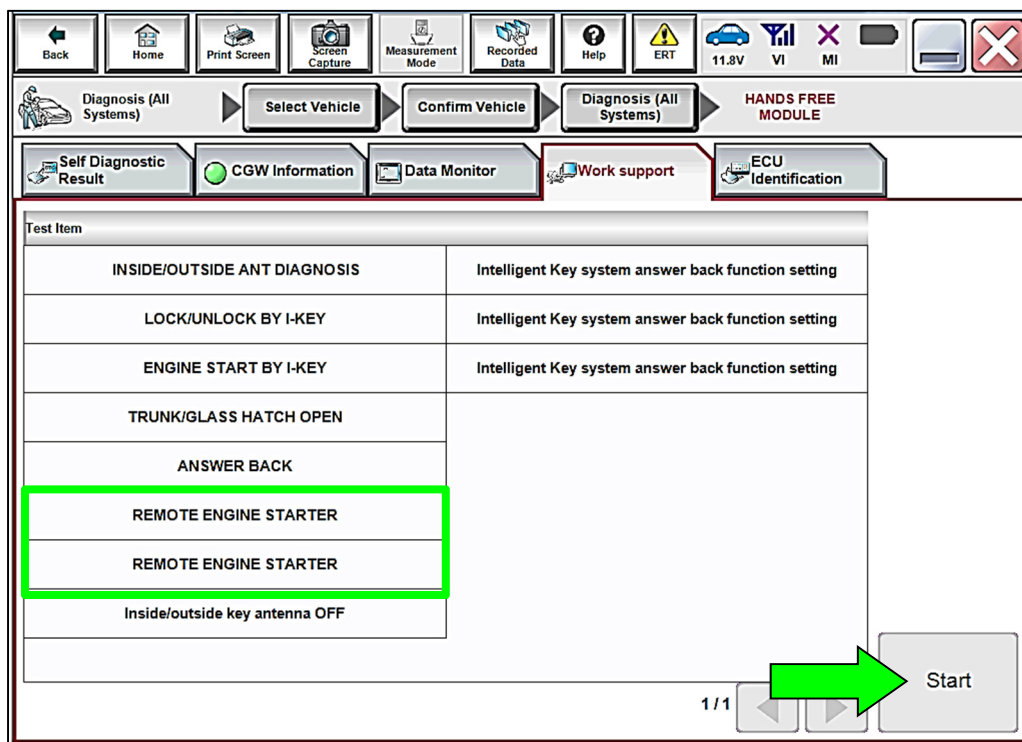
Back Home Print Screen Screen Capture Measurement Mode Recorded Data Help ERT 11.8V VI MI

Diagnosis (All Systems) Select Vehicle Confirm Vehicle Diagnosis (All Systems) HANDS FREE MODULE

Self Diagnostic Result CGW Information Data Monitor Work support ECU Identification

| Test Item | |
|---|---|
| INSIDE/OUTSIDE ANT DIAGNOSIS | Intelligent Key system answer back function setting |
| LOCK/UNLOCK BY I-KEY | Intelligent Key system answer back function setting |
| ENGINE START BY I-KEY | Intelligent Key system answer back function setting |
| TRUNK/GLASS HATCH OPEN | |
| ANSWER BACK | |
| REMOTE ENGINE STARTER | |
| REMOTE ENGINE STARTER | |
| Inside/outside key antenna OFF | |

1/1

Start